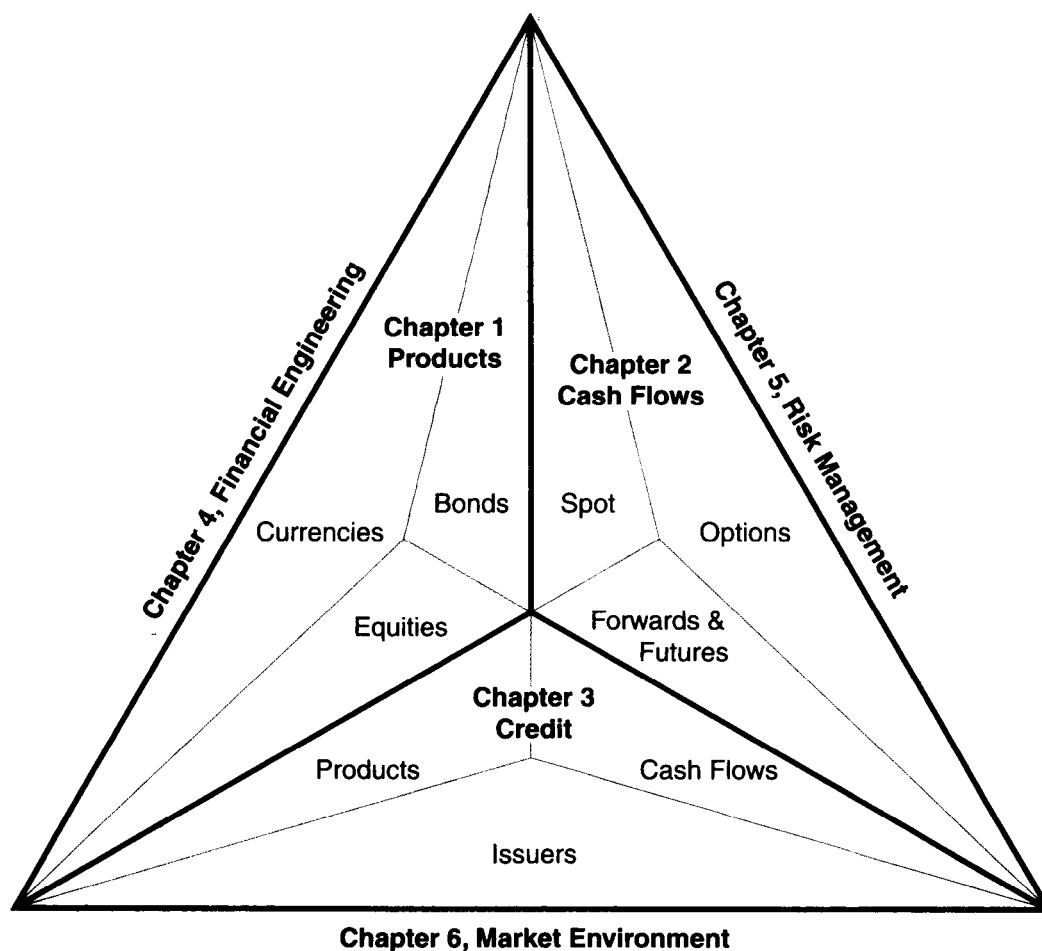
Chapter 4, Financial Engineering

Chapter 1
Products

Chapter 2
Cash Flows

Chapter 5, Risk Management

Currencies

Bonds

Spot

Options

Equities

Forwards & Futures

Chapter 3
Credit

Products

Cash Flows

Issuers

Chapter 6, Market Environment